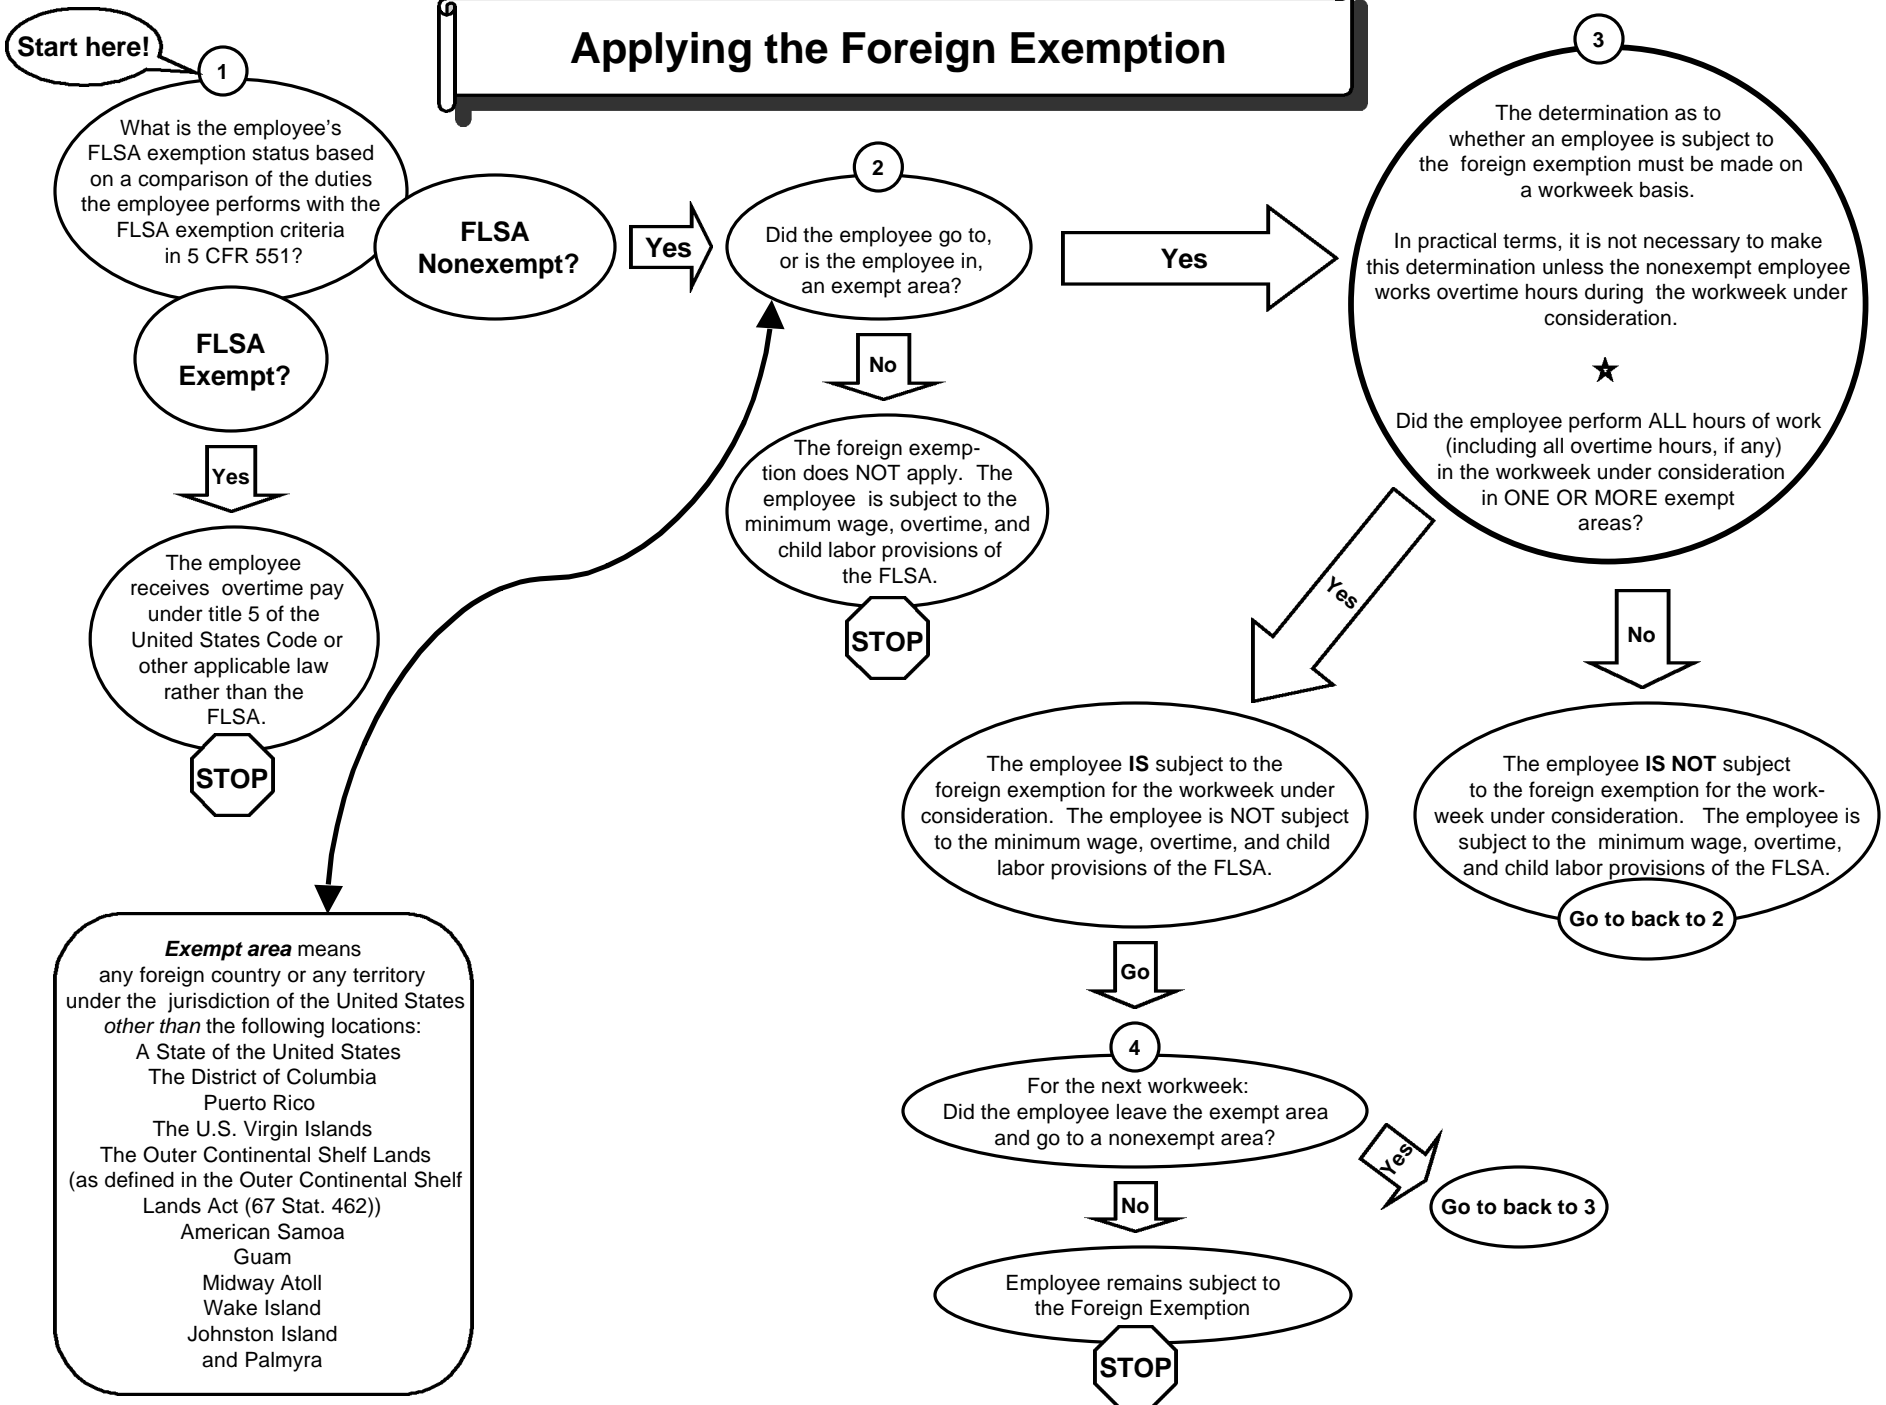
Applying the Foreign Exemption

Start here!

1

What is the employee's FLSA exemption status based on a comparison of the duties the employee performs with the FLSA exemption criteria in 5 CFR 551?

FLSA Nonexempt?

Yes

FLSA Exempt?

Yes

The employee receives overtime pay under title 5 of the United States Code or other applicable law rather than the FLSA.

STOP

2

Did the employee go to, or is the employee in, an exempt area?

No

The foreign exemption does NOT apply. The employee is subject to the minimum wage, overtime, and child labor provisions of the FLSA.

STOP

Yes

3

The determination as to whether an employee is subject to the foreign exemption must be made on a workweek basis.

In practical terms, it is not necessary to make this determination unless the nonexempt employee works overtime hours during the workweek under consideration.

★

Did the employee perform ALL hours of work (including all overtime hours, if any) in the workweek under consideration in ONE OR MORE exempt areas?

Yes

No

The employee **IS** subject to the foreign exemption for the workweek under consideration. The employee is NOT subject to the minimum wage, overtime, and child labor provisions of the FLSA.

The employee **IS NOT** subject to the foreign exemption for the workweek under consideration. The employee is subject to the minimum wage, overtime, and child labor provisions of the FLSA.

Go to back to 2

Go

4

For the next workweek: Did the employee leave the exempt area and go to a nonexempt area?

Yes

Go to back to 3

No

Employee remains subject to the Foreign Exemption

STOP

***Exempt area*** means any foreign country or any territory under the jurisdiction of the United States *other than* the following locations:
A State of the United States
The District of Columbia
Puerto Rico
The U.S. Virgin Islands
The Outer Continental Shelf Lands (as defined in the Outer Continental Shelf Lands Act (67 Stat. 462))
American Samoa
Guam
Midway Atoll
Wake Island
Johnston Island
and Palmyra